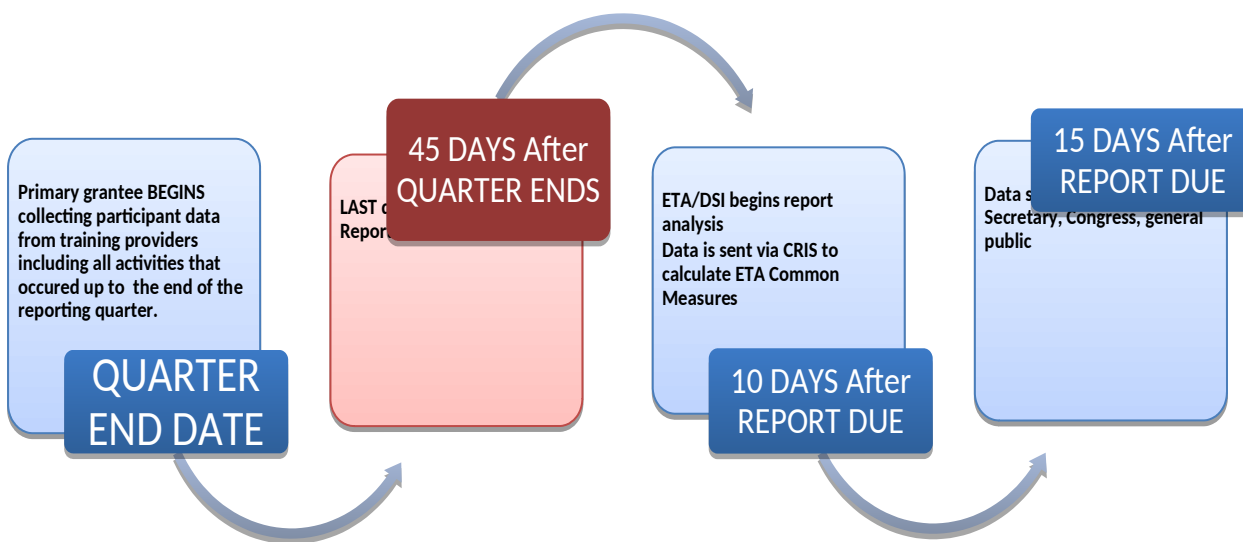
Primary grantee BEGINS collecting participant data from training providers including all activities that occured up to the end of the reporting quarter.

QUARTER END DATE

45 DAYS After QUARTER ENDS

LAST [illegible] Repor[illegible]

ETA/DSI begins report analysis
Data is sent via CRIS to calculate ETA Common Measures

10 DAYS After REPORT DUE

15 DAYS After REPORT DUE

Data s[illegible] Secretary, Congress, general public